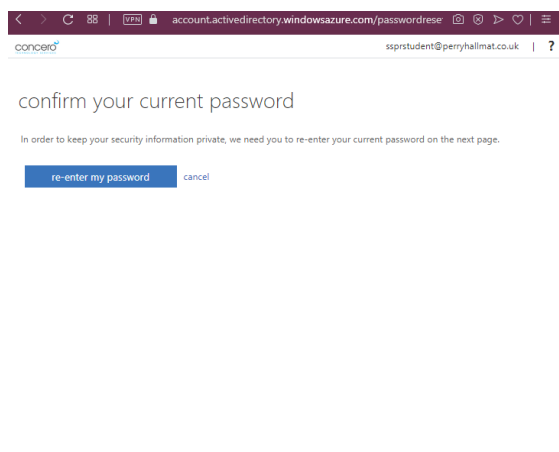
VPN account.activedirectory.windowsazure.com/passwordrese

concero

ssprstudent@perryhallmat.co.uk | ?

confirm your current password

In order to keep your security information private, we need you to re-enter your current password on the next page.

re-enter my password

cancel